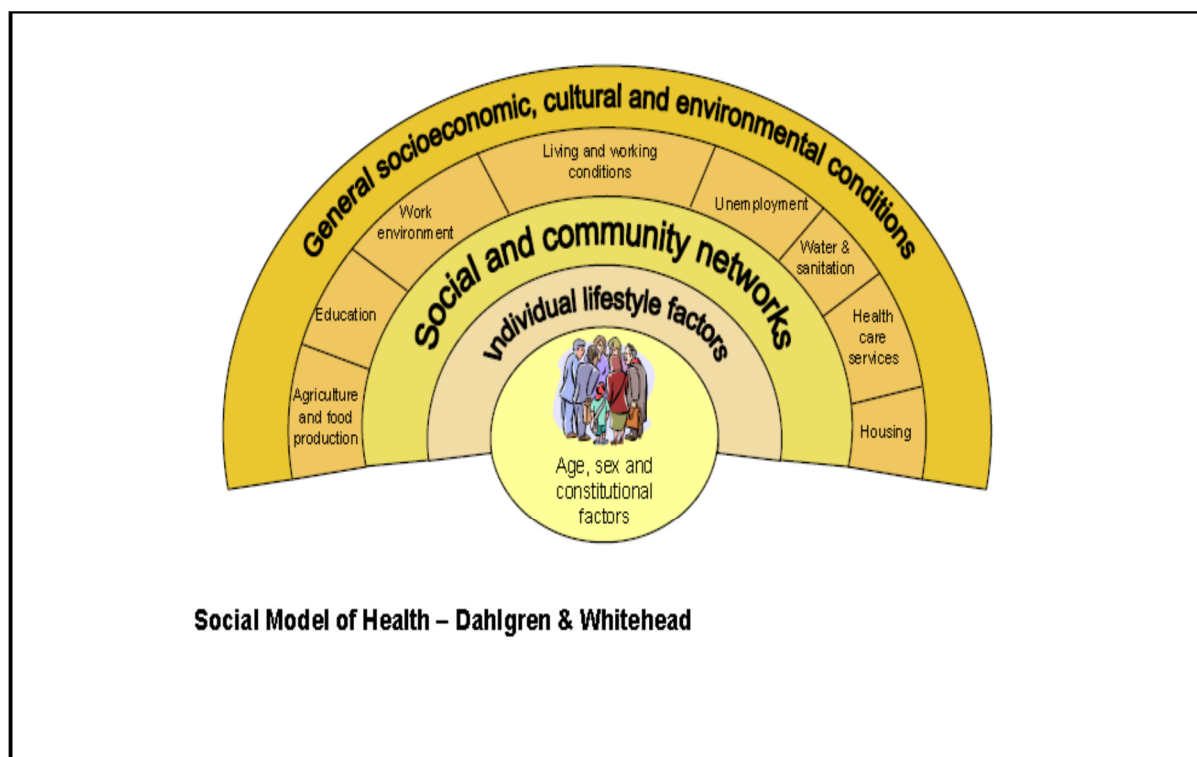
General socioeconomic, cultural and environmental conditions

Living and working conditions

Work environment

Unemployment

Water & sanitation

Education

Health care services

Agriculture and food production

Housing

Social and community networks

Individual lifestyle factors

Age, sex and constitutional factors

Social Model of Health – Dahlgren & Whitehead